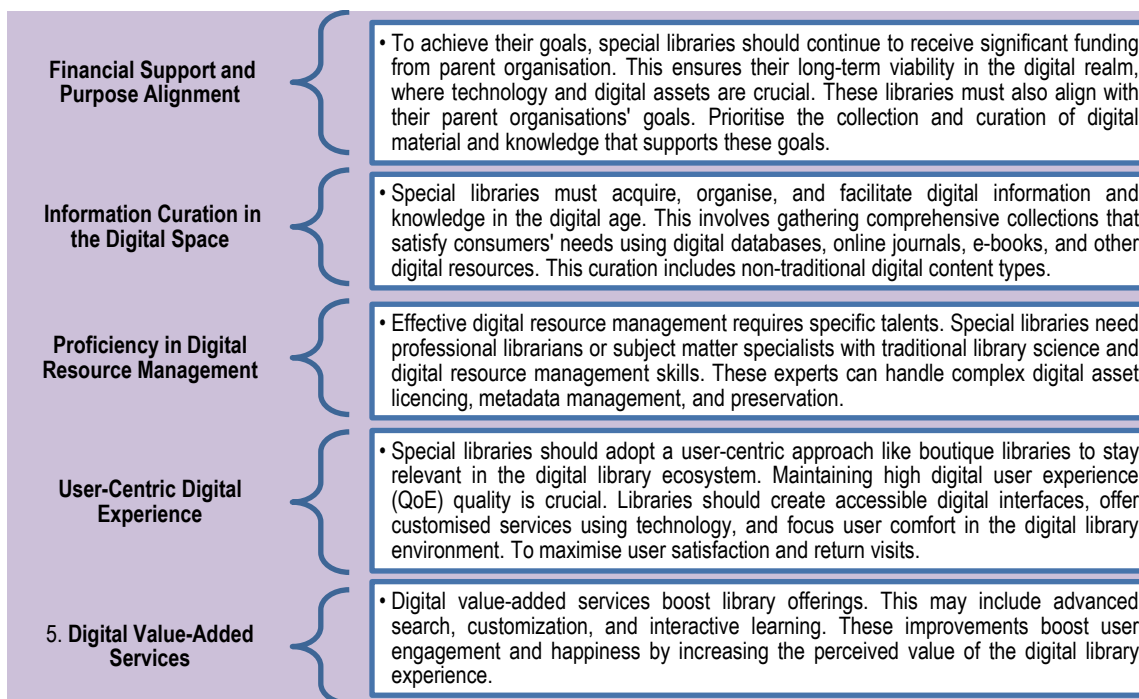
Financial Support and Purpose Alignment

• To achieve their goals, special libraries should continue to receive significant funding from parent organisation. This ensures their long-term viability in the digital realm, where technology and digital assets are crucial. These libraries must also align with their parent organisations' goals. Prioritise the collection and curation of digital material and knowledge that supports these goals.

Information Curation in the Digital Space

• Special libraries must acquire, organise, and facilitate digital information and knowledge in the digital age. This involves gathering comprehensive collections that satisfy consumers' needs using digital databases, online journals, e-books, and other digital resources. This curation includes non-traditional digital content types.

Proficiency in Digital Resource Management

• Effective digital resource management requires specific talents. Special libraries need professional librarians or subject matter specialists with traditional library science and digital resource management skills. These experts can handle complex digital asset licencing, metadata management, and preservation.

User-Centric Digital Experience

• Special libraries should adopt a user-centric approach like boutique libraries to stay relevant in the digital library ecosystem. Maintaining high digital user experience (QoE) quality is crucial. Libraries should create accessible digital interfaces, offer customised services using technology, and focus user comfort in the digital library environment. To maximise user satisfaction and return visits.

5. Digital Value-Added Services

• Digital value-added services boost library offerings. This may include advanced search, customization, and interactive learning. These improvements boost user engagement and happiness by increasing the perceived value of the digital library experience.